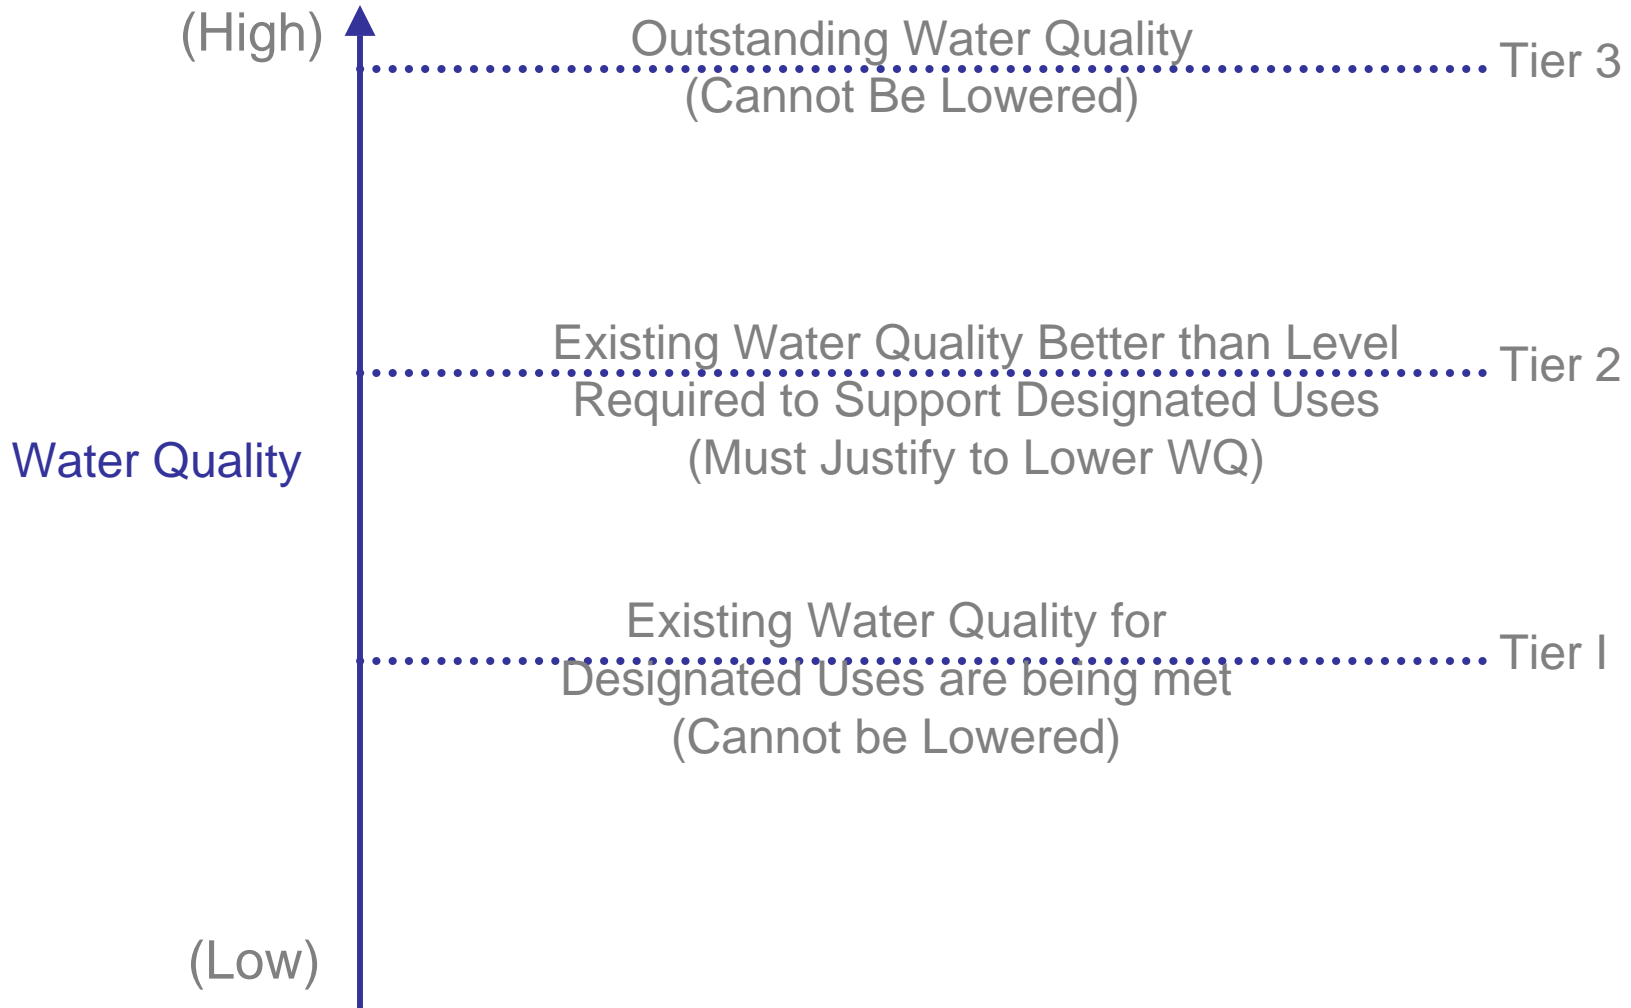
(High)

Outstanding Water Quality
(Cannot Be Lowered)

Tier 3

Existing Water Quality Better than Level
Required to Support Designated Uses
(Must Justify to Lower WQ)

Tier 2

Water Quality

Existing Water Quality for
Designated Uses are being met
(Cannot be Lowered)

Tier I

(Low)